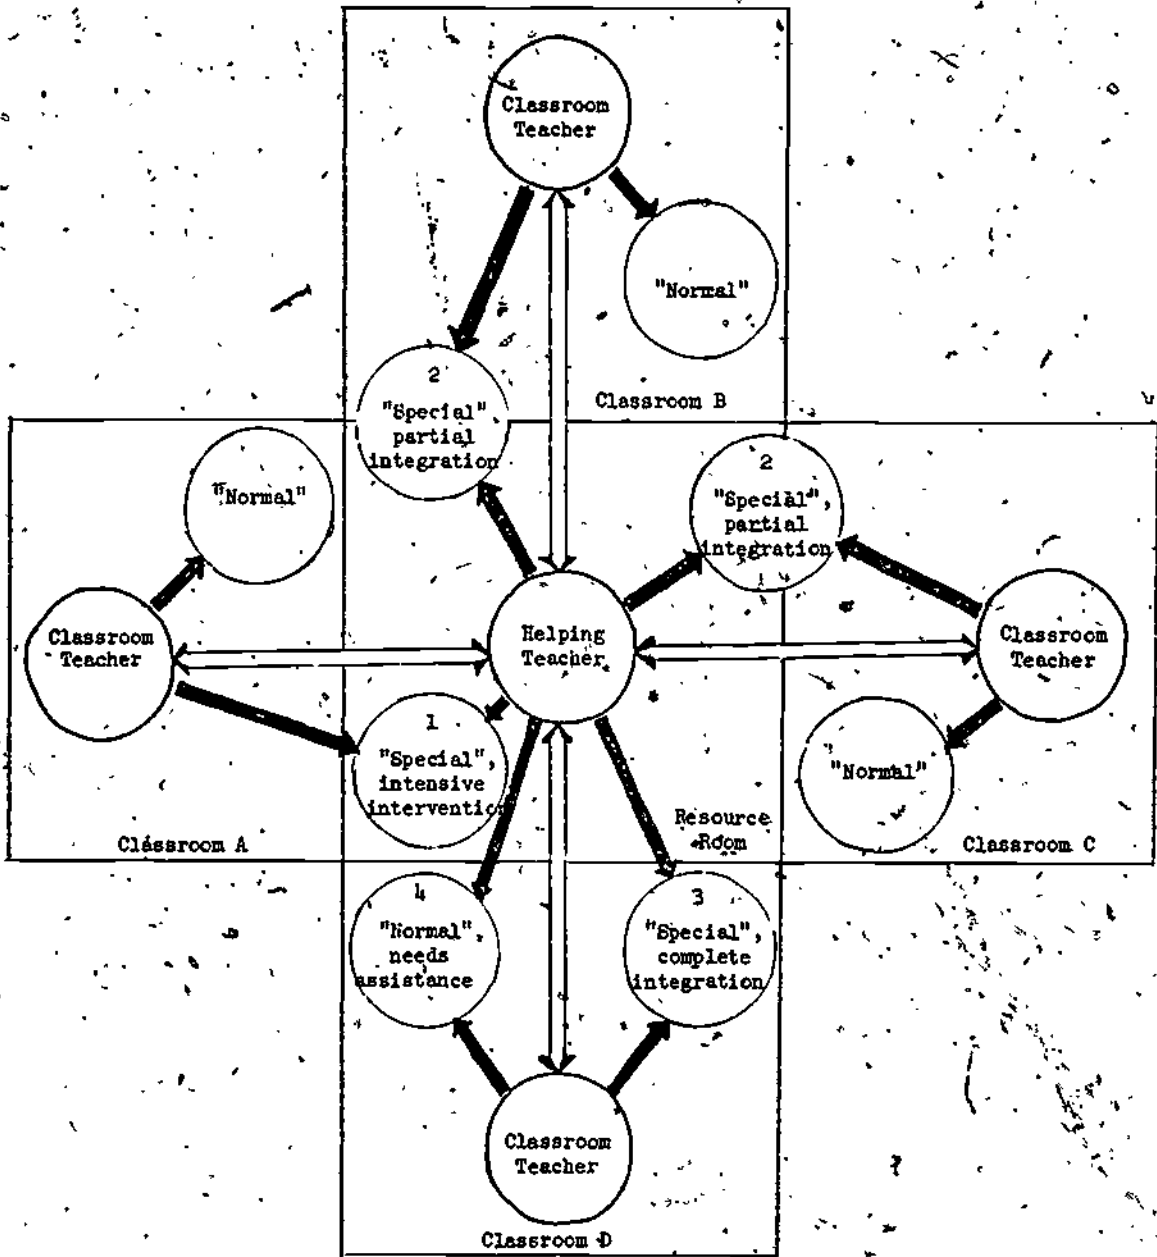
Classroom Teacher

"Normal"

2 "Special" partial integration

Classroom B

"Normal"

2 "Special", partial integration

Classroom Teacher

Helping Teacher

Classroom Teacher

1 "Special", intensive intervention

"Normal"

Classroom A

Resource Room

Classroom C

4 "Normal", needs assistance

3 "Special", complete integration

Classroom Teacher

Classroom D